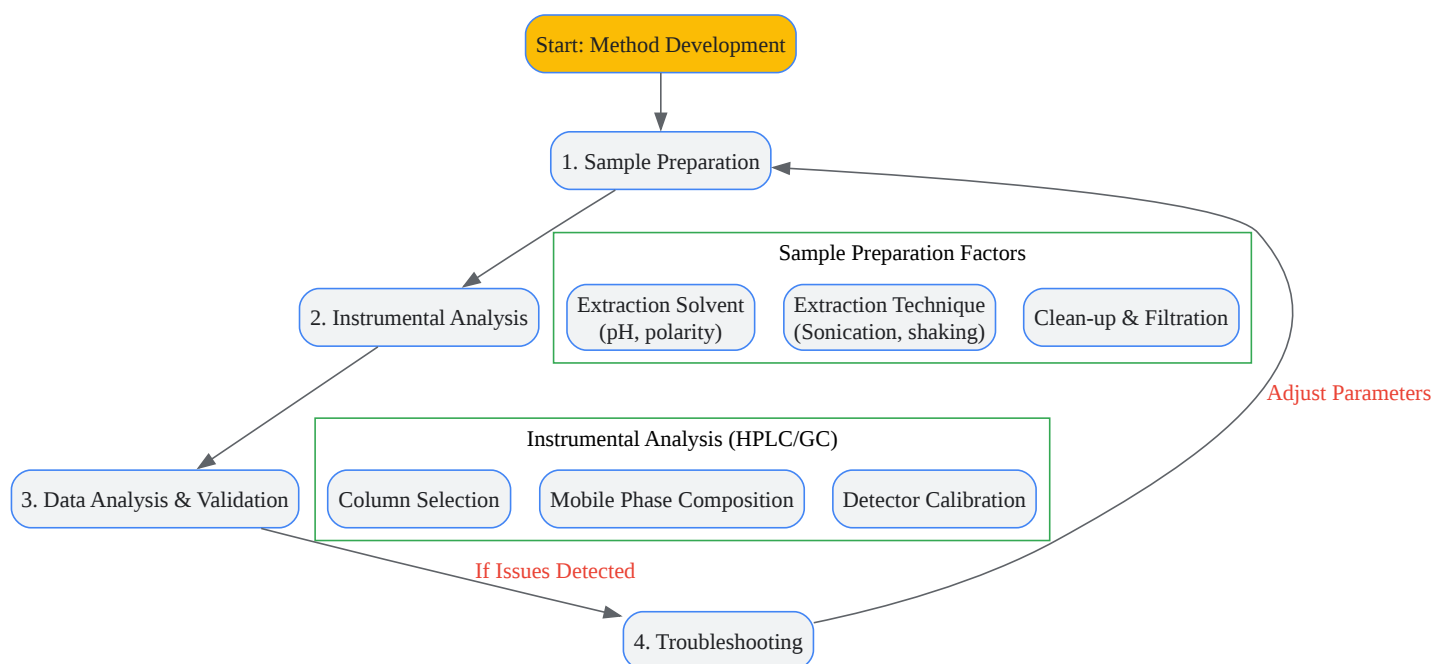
Start: Method Development

1. Sample Preparation

Sample Preparation Factors

Extraction Solvent (pH, polarity)

Extraction Technique (Sonication, shaking)

Clean-up & Filtration

2. Instrumental Analysis

Adjust Parameters

Instrumental Analysis (HPLC/GC)

Column Selection

Mobile Phase Composition

Detector Calibration

3. Data Analysis & Validation

If Issues Detected

4. Troubleshooting